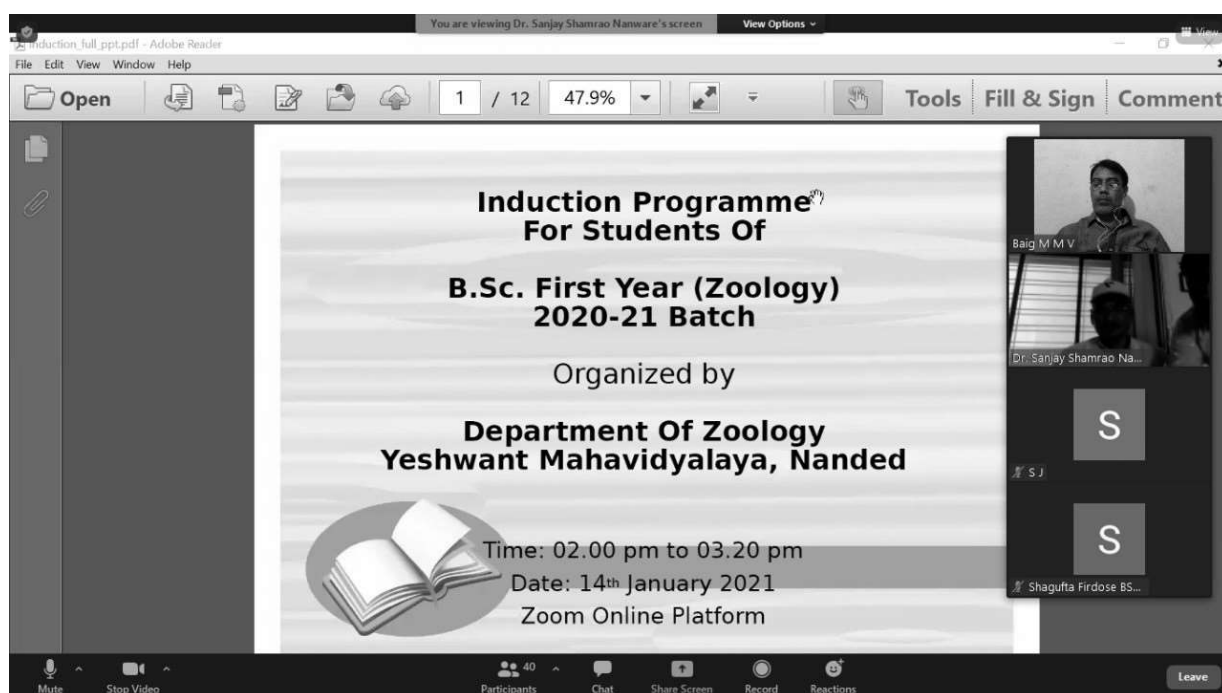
You are viewing Dr. Sanjay Shamrao Nanware's screen View Options

Induction_full_ppt.pdf - Adobe Reader

View

File Edit View Window Help

Open 1 / 12 47.9% Tools Fill & Sign Comment

Induction Programme
For Students Of

B.Sc. First Year (Zoology)
2020-21 Batch

Organized by

Department Of Zoology
Yeshwant Mahavidyalaya, Nanded

Time: 02.00 pm to 03.20 pm
Date: 14th January 2021
Zoom Online Platform

Baig M M V

Dr. Sanjay Shamrao Na...

S

S J

S

Shagufta Firdose BS...

Mute Stop Video Participants 40 Chat Share Screen Record Reactions Leave